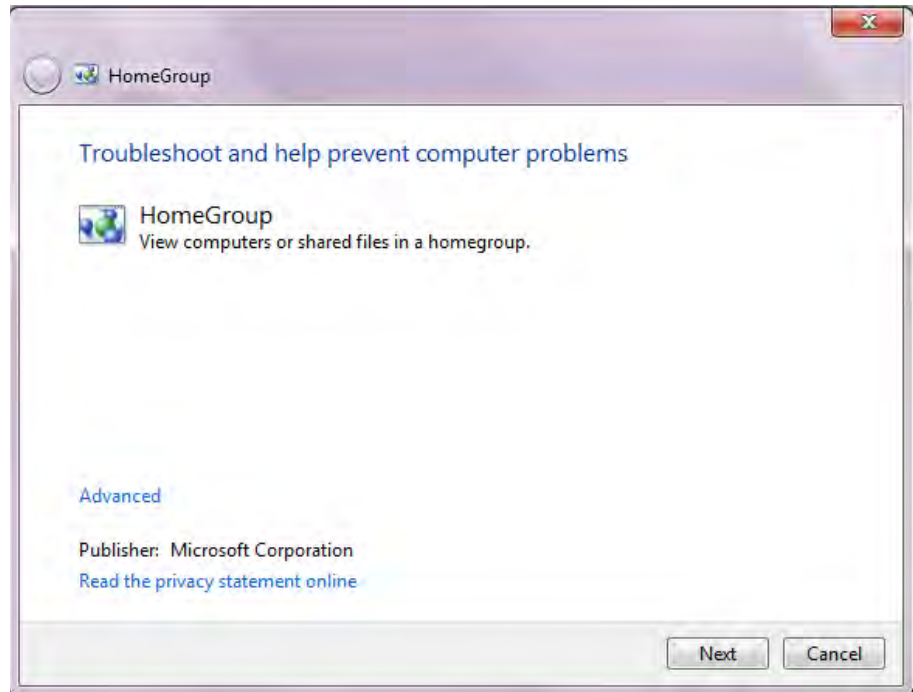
HomeGroup

Troubleshoot and help prevent computer problems

HomeGroup
View computers or shared files in a homegroup.

Advanced

Publisher: Microsoft Corporation
Read the privacy statement online

Next
Cancel